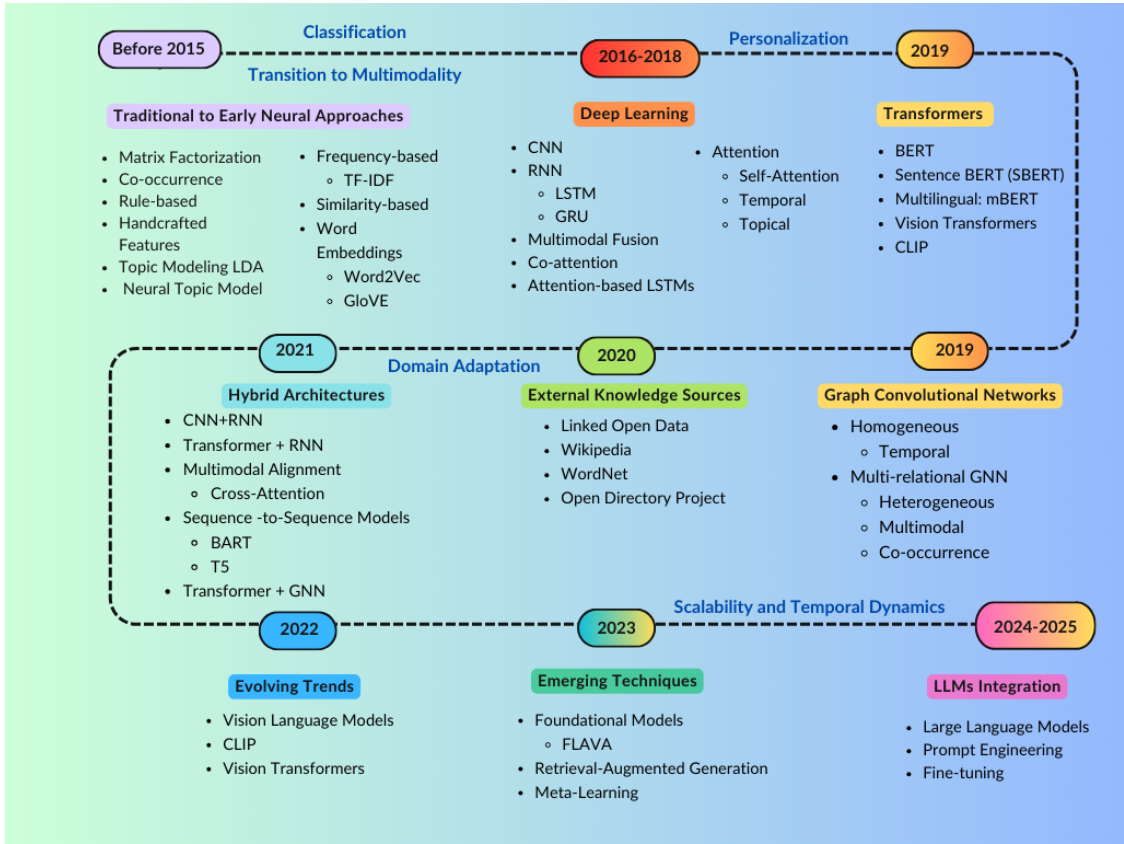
Before 2015

Classification

Transition to Multimodality

2016-2018

Personalization

2019

Traditional to Early Neural Approaches

- Matrix Factorization
- Co-occurrence
- Rule-based
- Handcrafted Features
- Topic Modeling LDA
- Neural Topic Model

- Frequency-based
  - TF-IDF
- Similarity-based
- Word Embeddings
  - Word2Vec
  - GloVE

Deep Learning

- CNN
- RNN
  - LSTM
  - GRU
- Multimodal Fusion
- Co-attention
- Attention-based LSTMs

- Attention
  - Self-Attention
  - Temporal
  - Topical

Transformers

- BERT
- Sentence BERT (SBERT)
- Multilingual: mBERT
- Vision Transformers
- CLIP

2021

Domain Adaptation

2020

2019

Hybrid Architectures

- CNN+RNN
- Transformer + RNN
- Multimodal Alignment
  - Cross-Attention
- Sequence -to-Sequence Models
  - BART
  - T5
- Transformer + GNN

External Knowledge Sources

- Linked Open Data
- Wikipedia
- WordNet
- Open Directory Project

Graph Convolutional Networks

- Homogeneous
  - Temporal
- Multi-relational GNN
  - Heterogeneous
  - Multimodal
  - Co-occurrence

Scalability and Temporal Dynamics

2022

2023

2024-2025

Evolving Trends

- Vision Language Models
- CLIP
- Vision Transformers

Emerging Techniques

- Foundational Models
  - FLAVA
- Retrieval-Augmented Generation
- Meta-Learning

LLMs Integration

- Large Language Models
- Prompt Engineering
- Fine-tuning